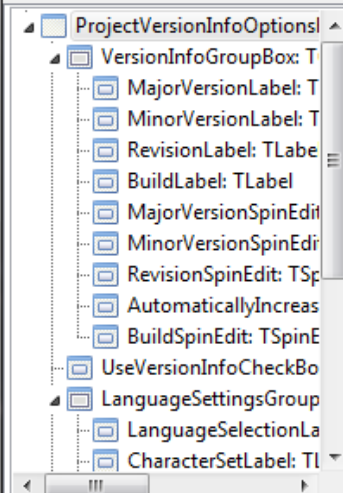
ProjectVersionInfoOptionsI
VersionInfoGroupBox: T
MajorVersionLabel: T
MinorVersionLabel: T
RevisionLabel: TLabe
BuildLabel: TLabel
MajorVersionSpinEdit
MinorVersionSpinEdi
RevisionSpinEdit: TSp
AutomaticallyIncreas
BuildSpinEdit: TSpinE
UseVersionInfoCheckBo
LanguageSettingsGroup
LanguageSelectionLa
CharacterSetLabel: TL